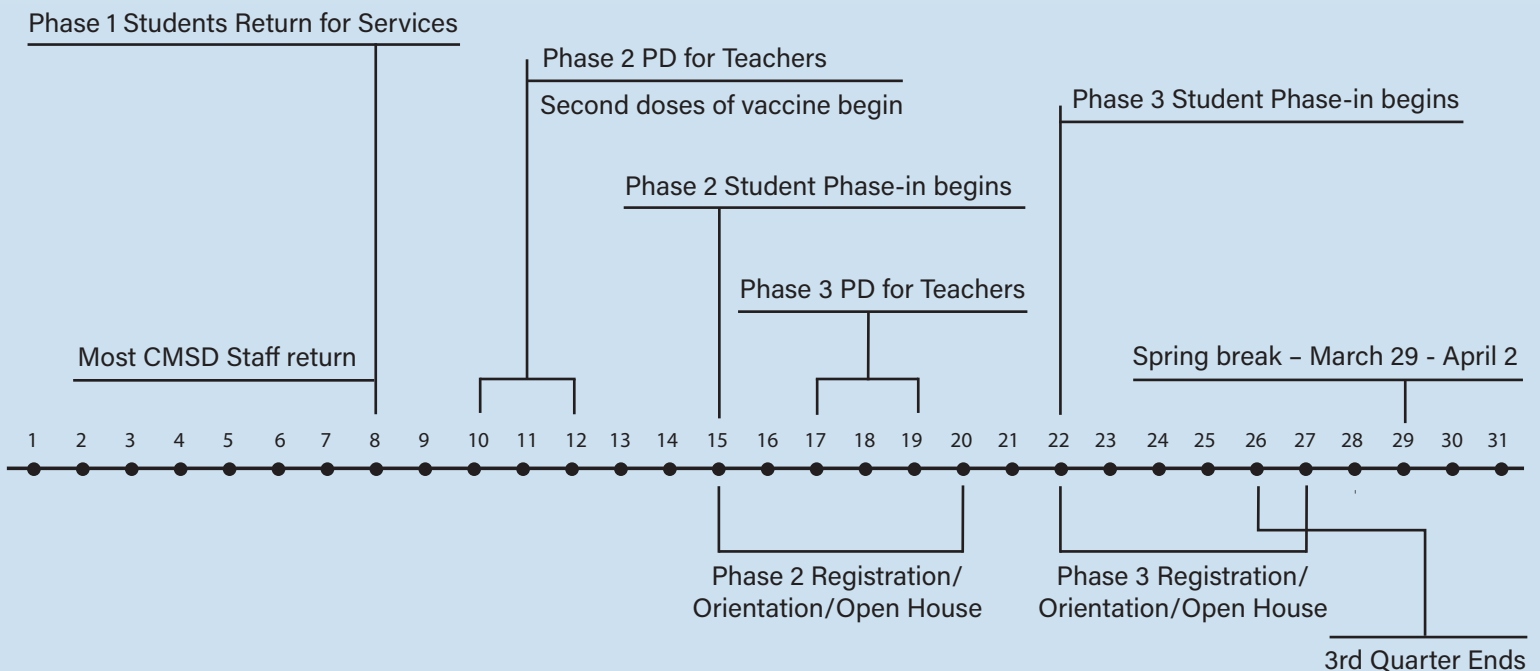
Phase 1 Students Return for Services

Phase 2 PD for Teachers

Second doses of vaccine begin

Phase 3 Student Phase-in begins

Phase 2 Student Phase-in begins

Phase 3 PD for Teachers

Most CMSD Staff return

Spring break – March 29 - April 2

1 2 3 4 5 6 7 8 9 10 11 12 13 14 15 16 17 18 19 20 21 22 23 24 25 26 27 28 29 30 31

Phase 2 Registration/ Orientation/Open House

Phase 3 Registration/ Orientation/Open House

3rd Quarter Ends